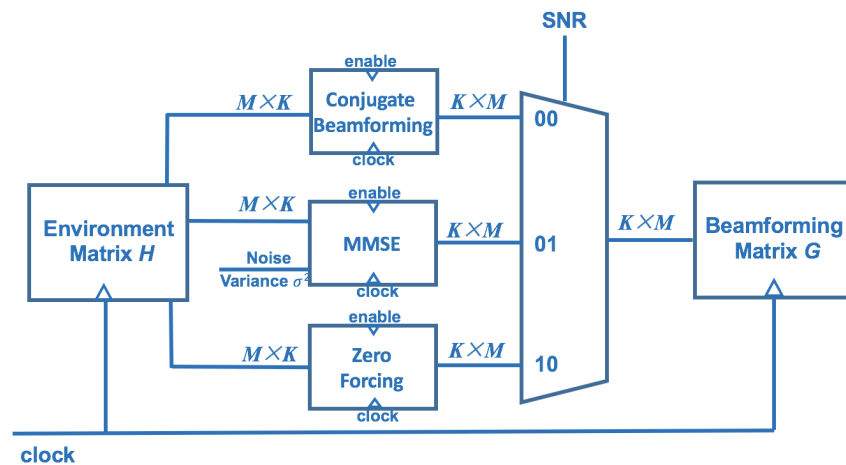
SNR

enable

$M \times K$ Conjugate Beamforming $K \times M$

clock

00

enable

$M \times K$

Environment Matrix $H$

MMSE

$K \times M$

01

$K \times M$

Beamforming Matrix $G$

Noise Variance $\sigma^2$

clock

enable

$M \times K$ Zero Forcing $K \times M$

10

clock

clock